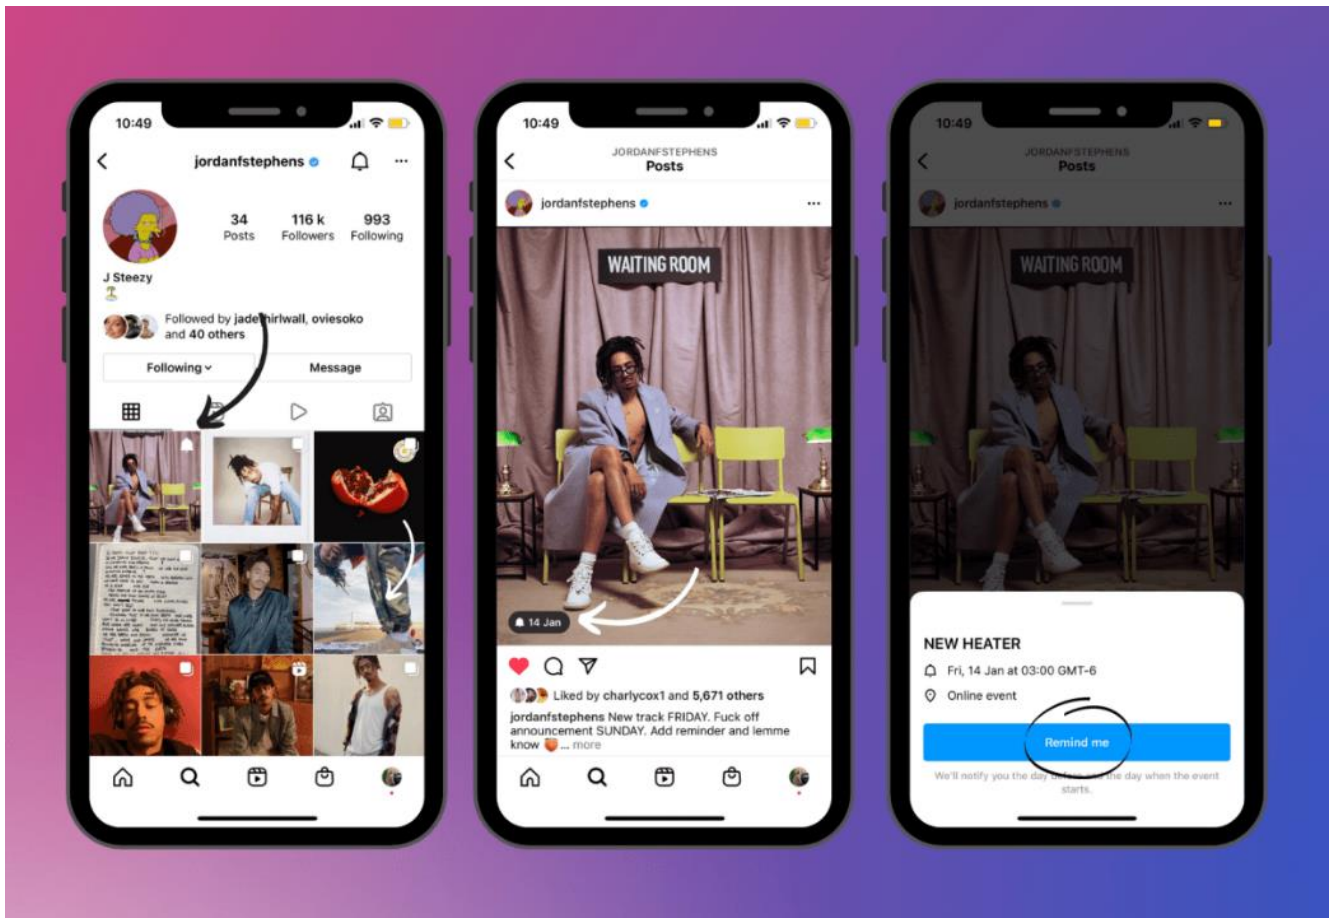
10:49

jordanfstephens

34 Posts
116 k Followers
993 Following

J Steezy

Followed by jade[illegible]hirlwall, oviesoko and 40 others

Following

Message

10:49

JORDANFSTEPHENS
Posts

jordanfstephens

WAITING ROOM

14 Jan

Liked by charlycox1 and 5,671 others

jordanfstephens New track FRIDAY. Fuck off announcement SUNDAY. Add reminder and lemme know ... more

10:49

JORDANFSTEPHENS
Posts

jordanfstephens

WAITING ROOM

NEW HEATER

Fri, 14 Jan at 03:00 GMT-6

Online event

Remind me

We'll notify you the day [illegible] the day when the event starts.